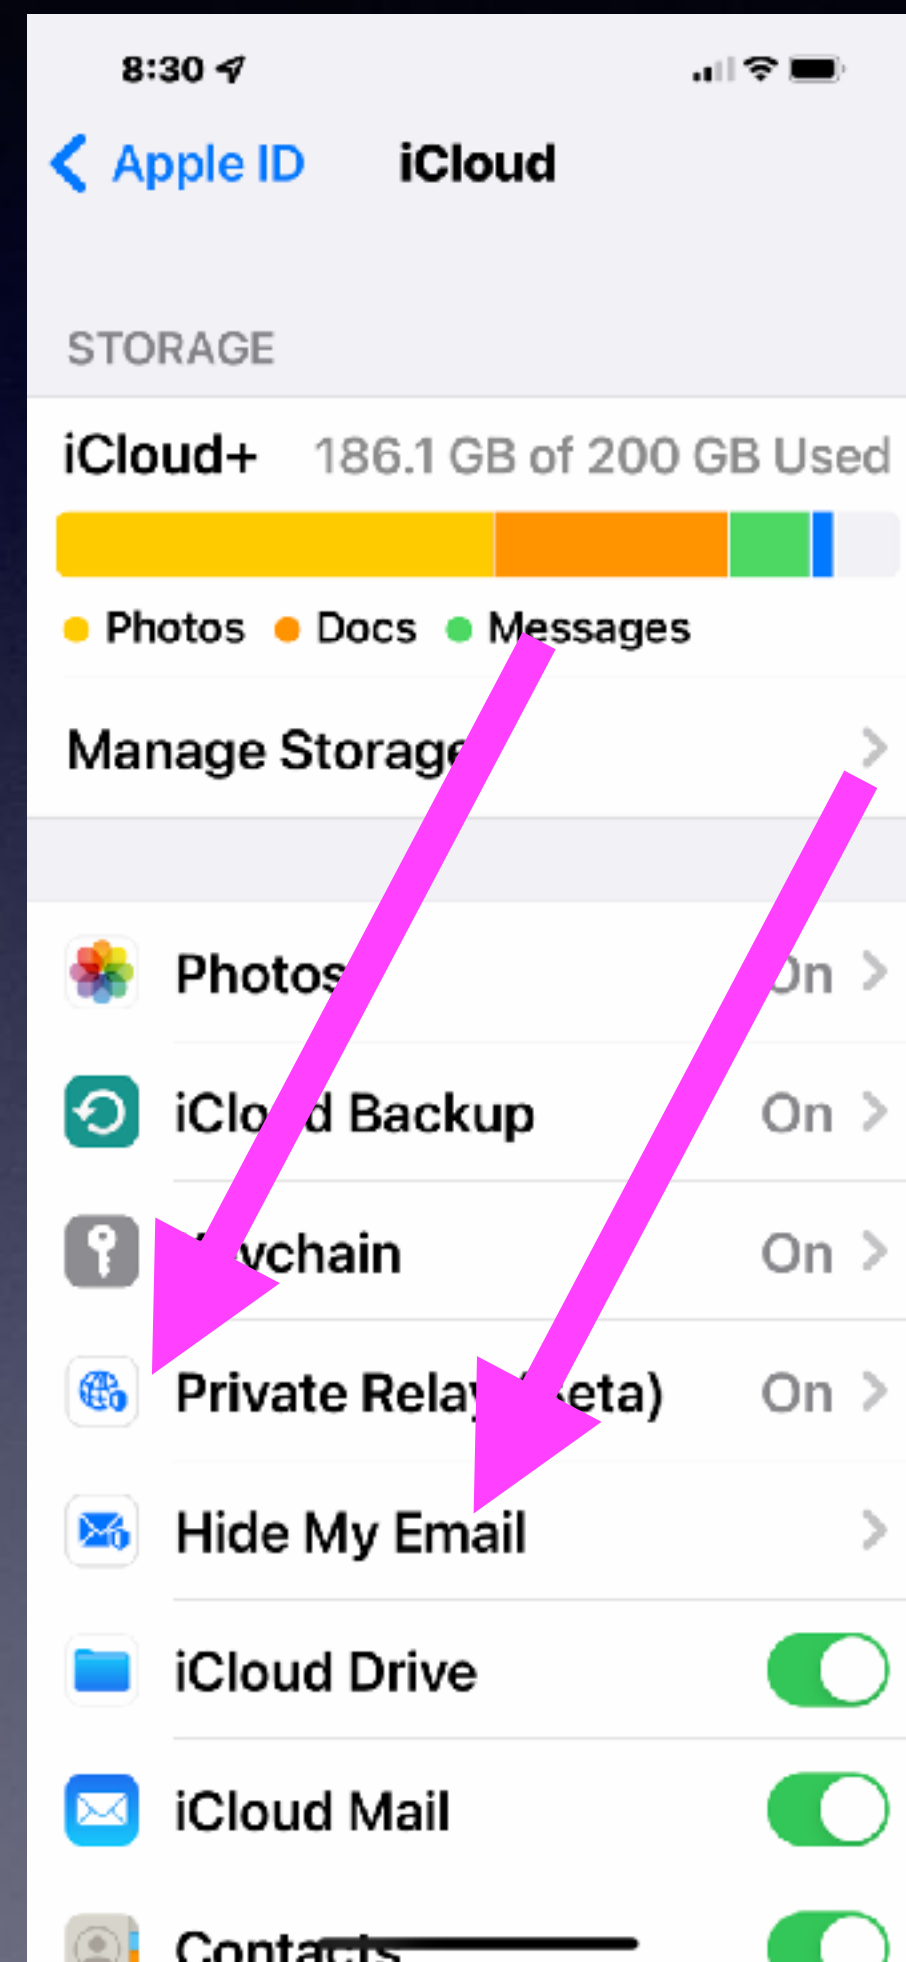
8:30

Apple ID iCloud

STORAGE

iCloud+ 186.1 GB of 200 GB Used

Photos Docs Messages

Manage Storag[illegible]

Photos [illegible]n

iClo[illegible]d Backup On

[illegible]ychain On

Private Rela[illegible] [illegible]eta) On

Hide My Email

iCloud Drive

iCloud Mail

Conta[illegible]